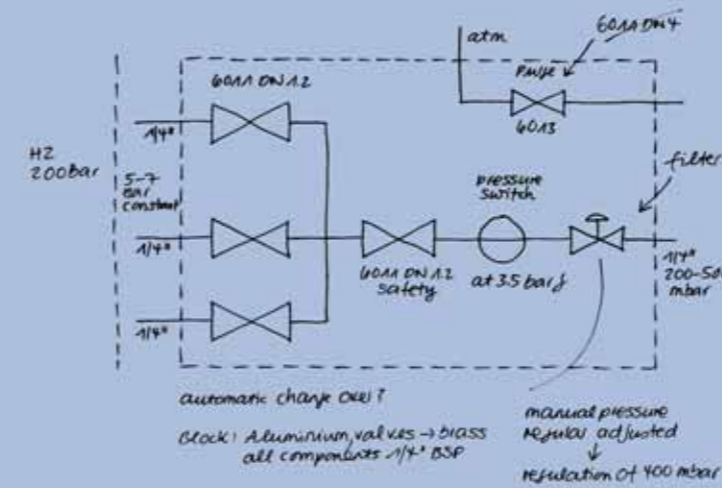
atm

6011 DN 4

Purge

6013

6011 DN 1.2

1/4"

H2
200bar

5-7
bar
constant

pressure
switch

filter

1/4"

6011 DN 1.2
safety

at 3.5 bar g

1/4"
200-50
mbar

1/4"

automatic change over?

Block: Aluminium, valves → brass
all components 1/4" BSP

manual pressure
regulator adjusted
↓
regulation of 400 mbar